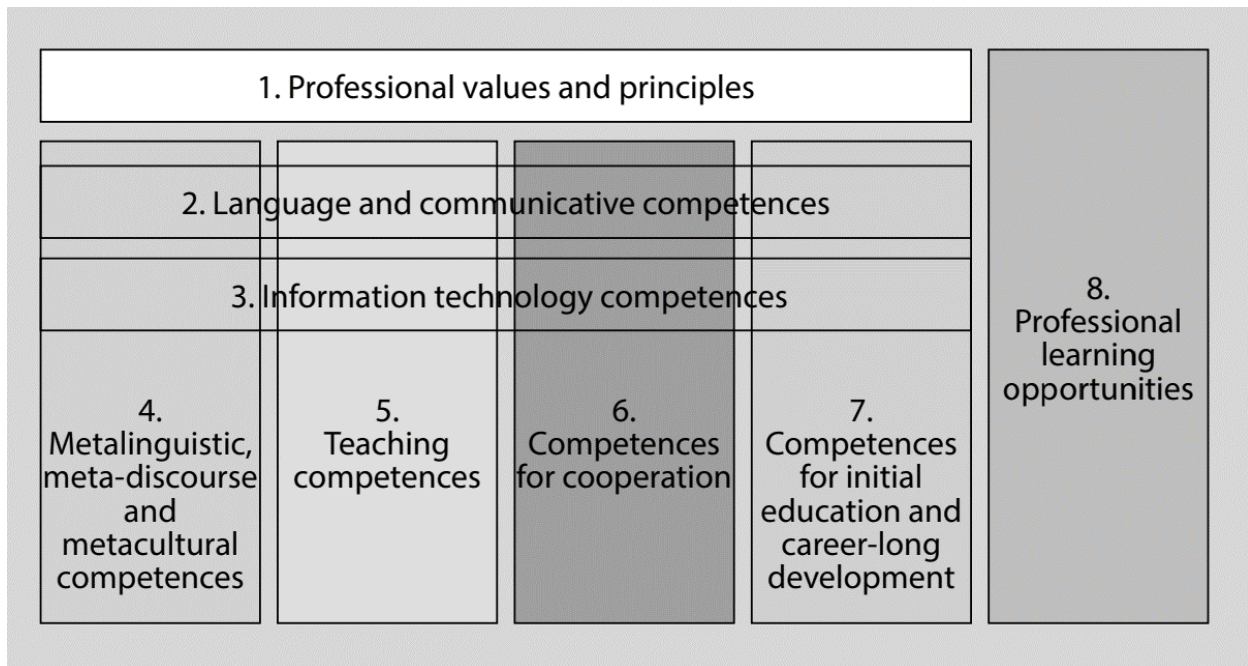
1. Professional values and principles

2. Language and communicative competences

3. Information technology competences

4. Metalinguistic, meta-discourse and metacultural competences

5. Teaching competences

6. Competences for cooperation

7. Competences for initial education and career-long development

8. Professional learning opportunities